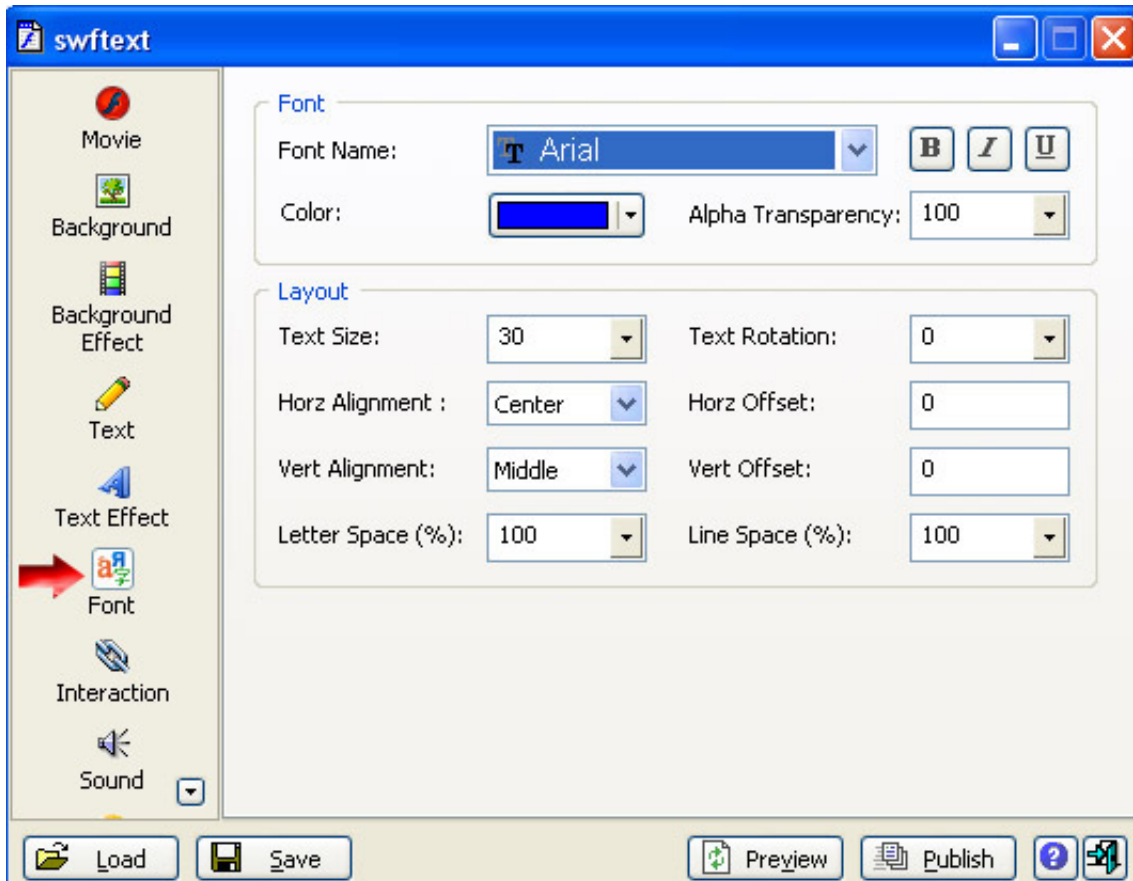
swftext

Movie

Background

Background Effect

Text

Text Effect

Font

Interaction

Sound

Font

Font Name: Arial

B I U

Color:

Alpha Transparency: 100

Layout

Text Size: 30

Text Rotation: 0

Horz Alignment : Center

Horz Offset: 0

Vert Alignment: Middle

Vert Offset: 0

Letter Space (%): 100

Line Space (%): 100

Load

Save

Preview

Publish